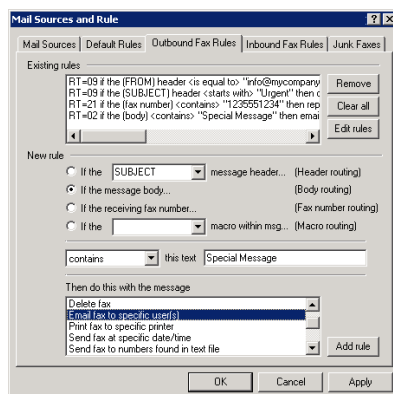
Mail Sources and Rule

? X

Mail Sources | Default Rules | Outbound Fax Rules | Inbound Fax Rules | Junk Faxes

Existing rules

RT=09 if the (FROM) header <is equal to> "info@mycompany
RT=09 if the (SUBJECT) header <starts with> "Urgent" then c
RT=21 if the (fax number) <contains> "1235551234" then rep
RT=02 if the (body) <contains> "Special Message" then emai

Remove

Clear all

Edit rules

New rule

If the SUBJECT message header... (Header routing)

If the message body... (Body routing)

If the receiving fax number... (Fax number routing)

If the macro within msg... (Macro routing)

contains this text Special Message

Then do this with the message

Delete fax
Email fax to specific user(s)
Print fax to specific printer
Send fax at specific date/time
Send fax to numbers found in text file

Add rule

OK Cancel Apply